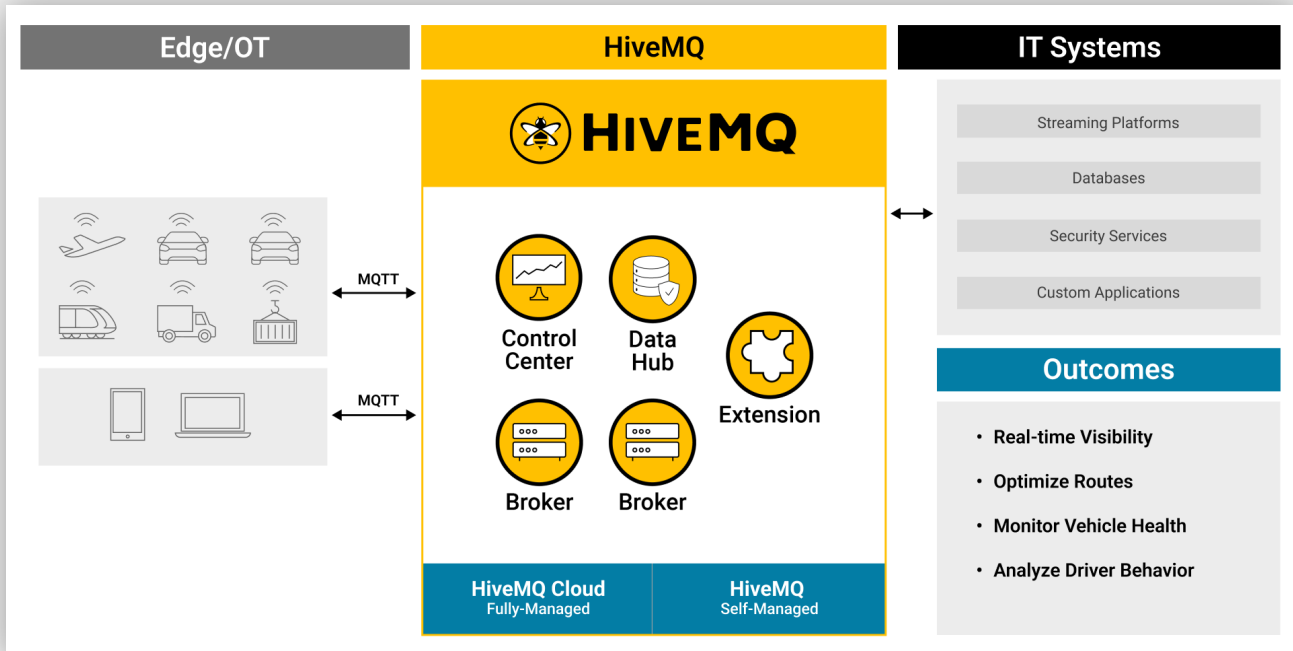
Edge/OT

HiveMQ

IT Systems

HIVEMQ

MQTT

MQTT

Control Center

Data Hub

Extension

Broker

Broker

HiveMQ Cloud
Fully-Managed

HiveMQ
Self-Managed

Streaming Platforms

Databases

Security Services

Custom Applications

Outcomes

• Real-time Visibility
• Optimize Routes
• Monitor Vehicle Health
• Analyze Driver Behavior